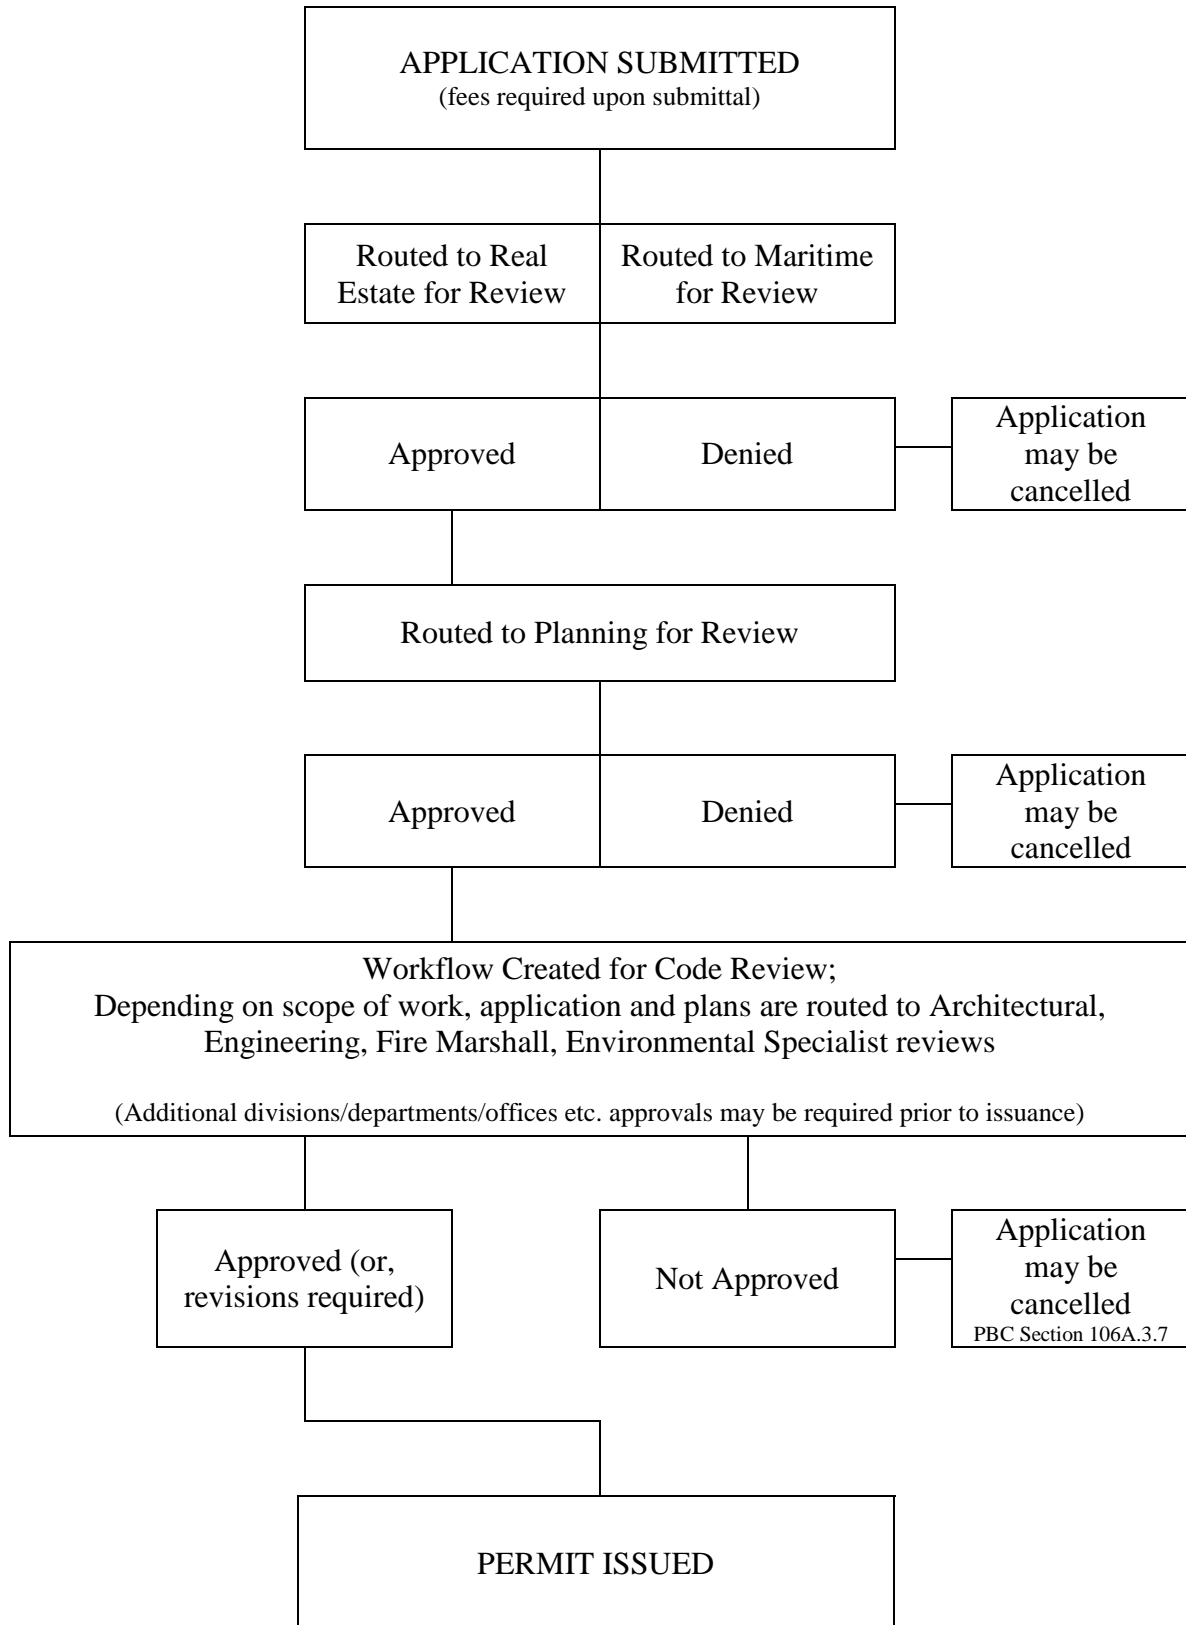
APPLICATION SUBMITTED
(fees required upon submittal)

Routed to Real Estate for Review

Routed to Maritime for Review

Approved

Denied

Application may be cancelled

Routed to Planning for Review

Approved

Denied

Application may be cancelled

Workflow Created for Code Review;
Depending on scope of work, application and plans are routed to Architectural, Engineering, Fire Marshall, Environmental Specialist reviews

(Additional divisions/departments/offices etc. approvals may be required prior to issuance)

Approved (or, revisions required)

Not Approved

Application may be cancelled
PBC Section 106A.3.7

PERMIT ISSUED